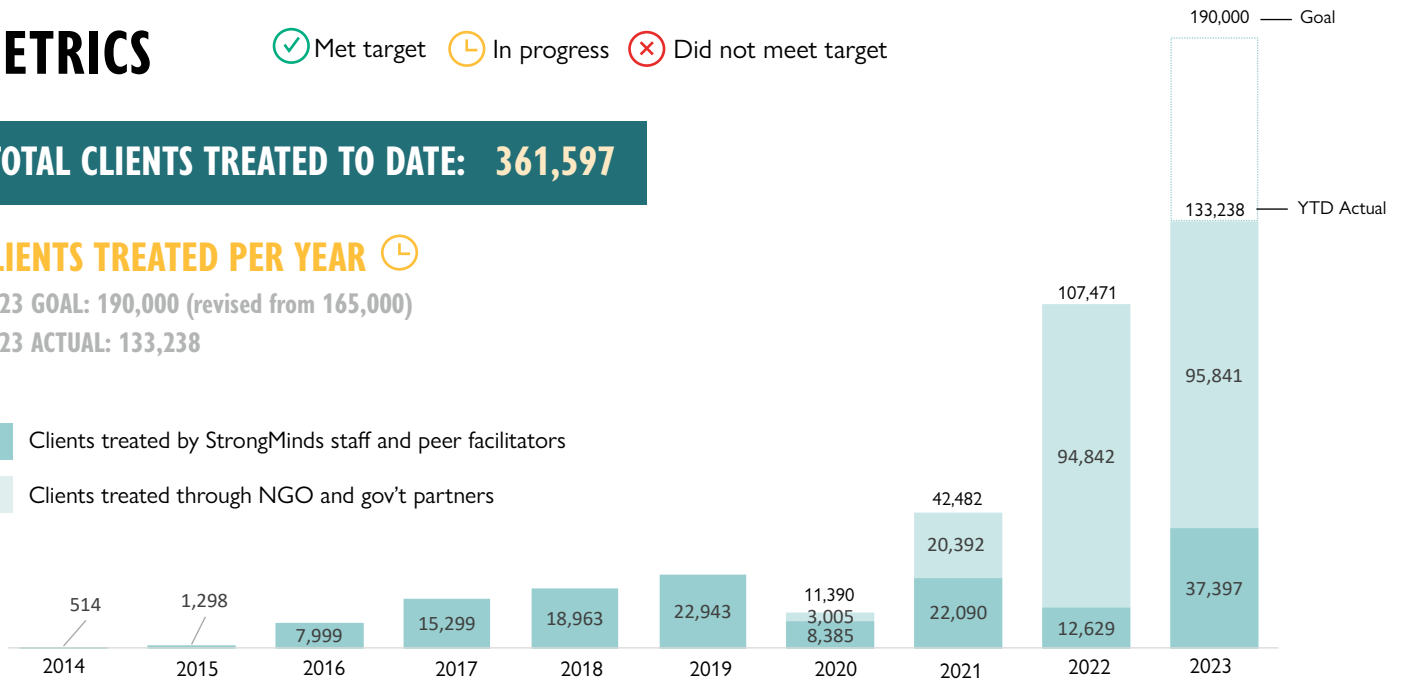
ETRICS

Met target In progress Did not meet target

OTAL CLIENTS TREATED TO DATE: 361,597

LIENTS TREATED PER YEAR

23 GOAL: 190,000 (revised from 165,000)
23 ACTUAL: 133,238

Clients treated by StrongMinds staff and peer facilitators
Clients treated through NGO and gov't partners

190,000 Goal
133,238 YTD Actual

514
2014
1,298
2015
7,999
2016
15,299
2017
18,963
2018
22,943
2019
11,390
3,005
8,385
2020
42,482
20,392
22,090
2021
107,471
94,842
12,629
2022
95,841
37,397
2023